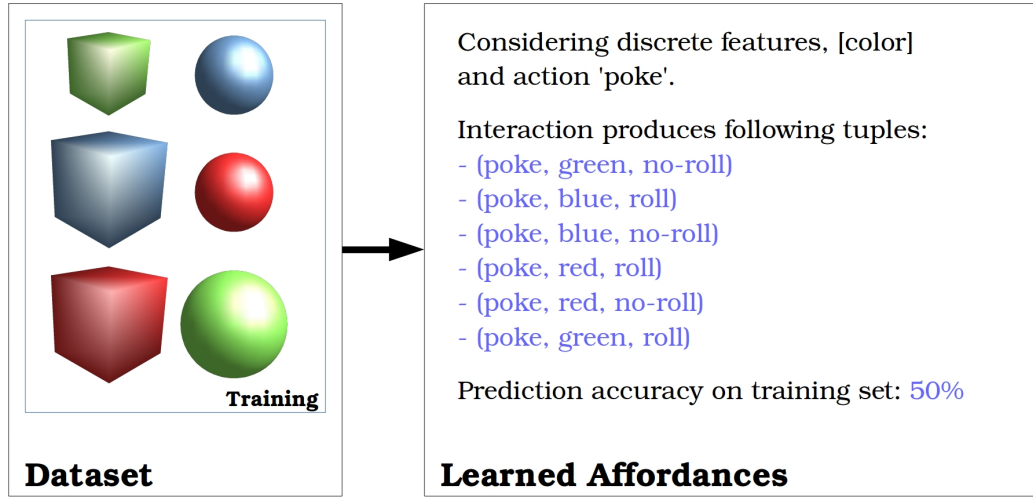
Training

Dataset

Considering discrete features, [color] and action 'poke'.

Interaction produces following tuples:
- (poke, green, no-roll)
- (poke, blue, roll)
- (poke, blue, no-roll)
- (poke, red, roll)
- (poke, red, no-roll)
- (poke, green, roll)

Prediction accuracy on training set: 50%

Learned Affordances